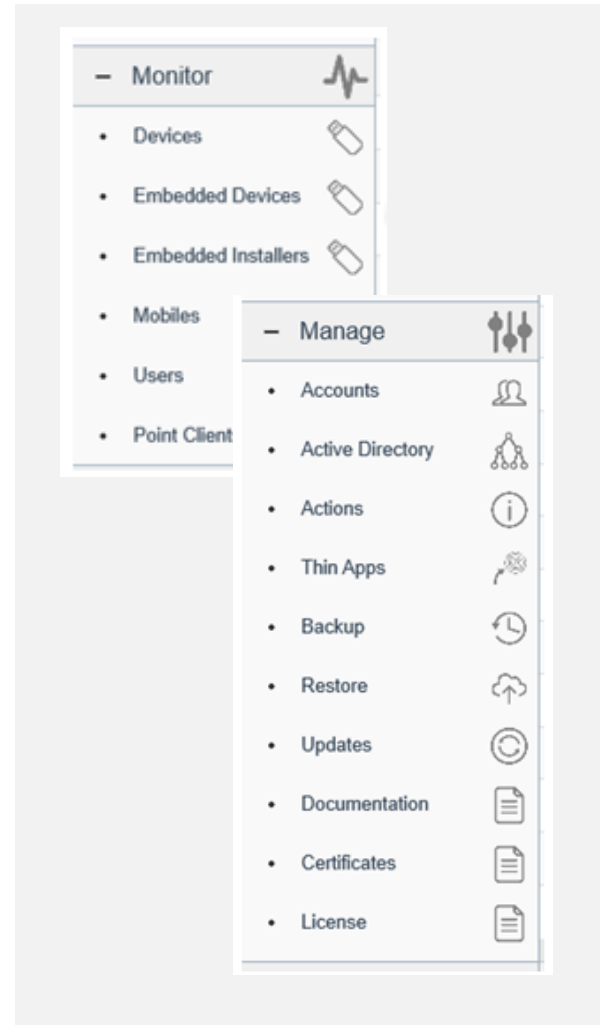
– Monitor

- Devices
- Embedded Devices
- Embedded Installers
- Mobiles
- Users
- Point Client

– Manage

- Accounts
- Active Directory
- Actions
- Thin Apps
- Backup
- Restore
- Updates
- Documentation
- Certificates
- License